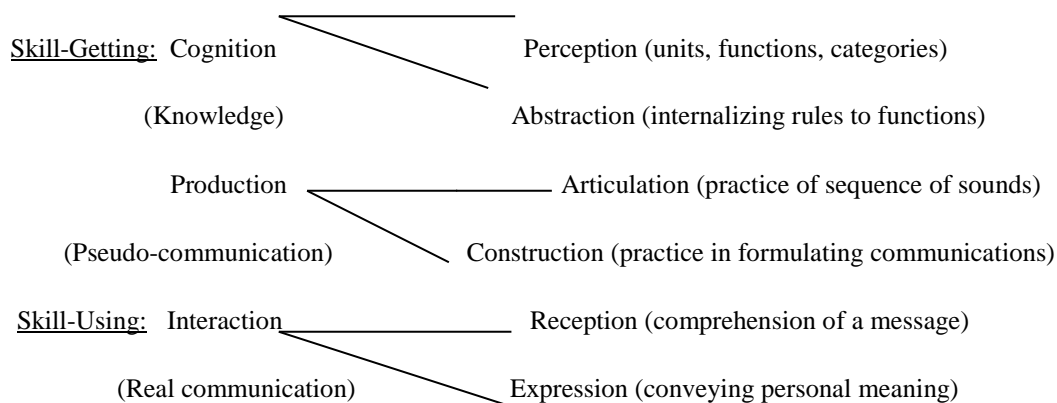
Skill-Getting: Cognition

Perception (units, functions, categories)

(Knowledge)

Abstraction (internalizing rules to functions)

Production

Articulation (practice of sequence of sounds)

(Pseudo-communication)

Construction (practice in formulating communications)

Skill-Using: Interaction

Reception (comprehension of a message)

(Real communication)

Expression (conveying personal meaning)